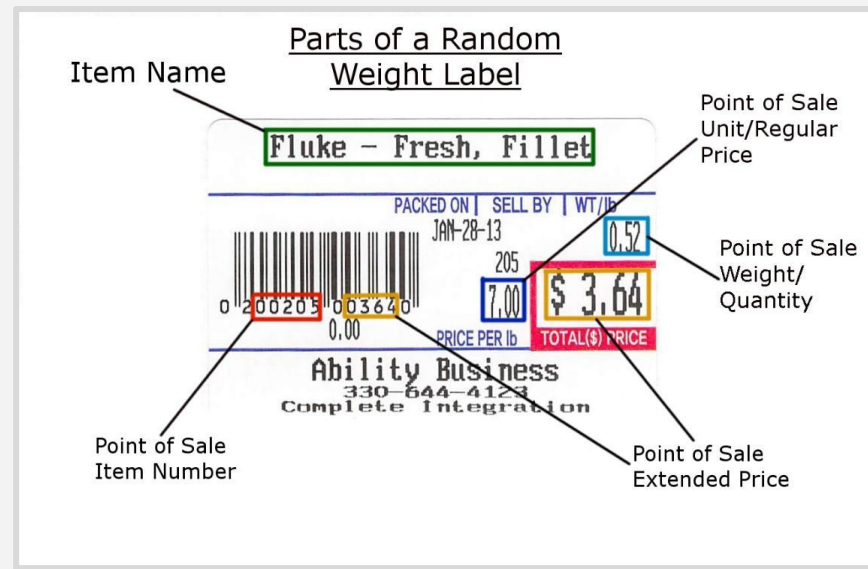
Parts of a Random Weight Label

Item Name

Fluke – Fresh, Fillet

Point of Sale Unit/Regular Price

PACKED ON | SELL BY | WT/lb
JAN-28-13
0.52

Point of Sale Weight/ Quantity

205
7.00
$ 3.64

0 200205 003640
0.00

PRICE PER lb
TOTAL($) PRICE

Ability Business
330-644-4123
Complete Integration

Point of Sale Item Number

Point of Sale Extended Price